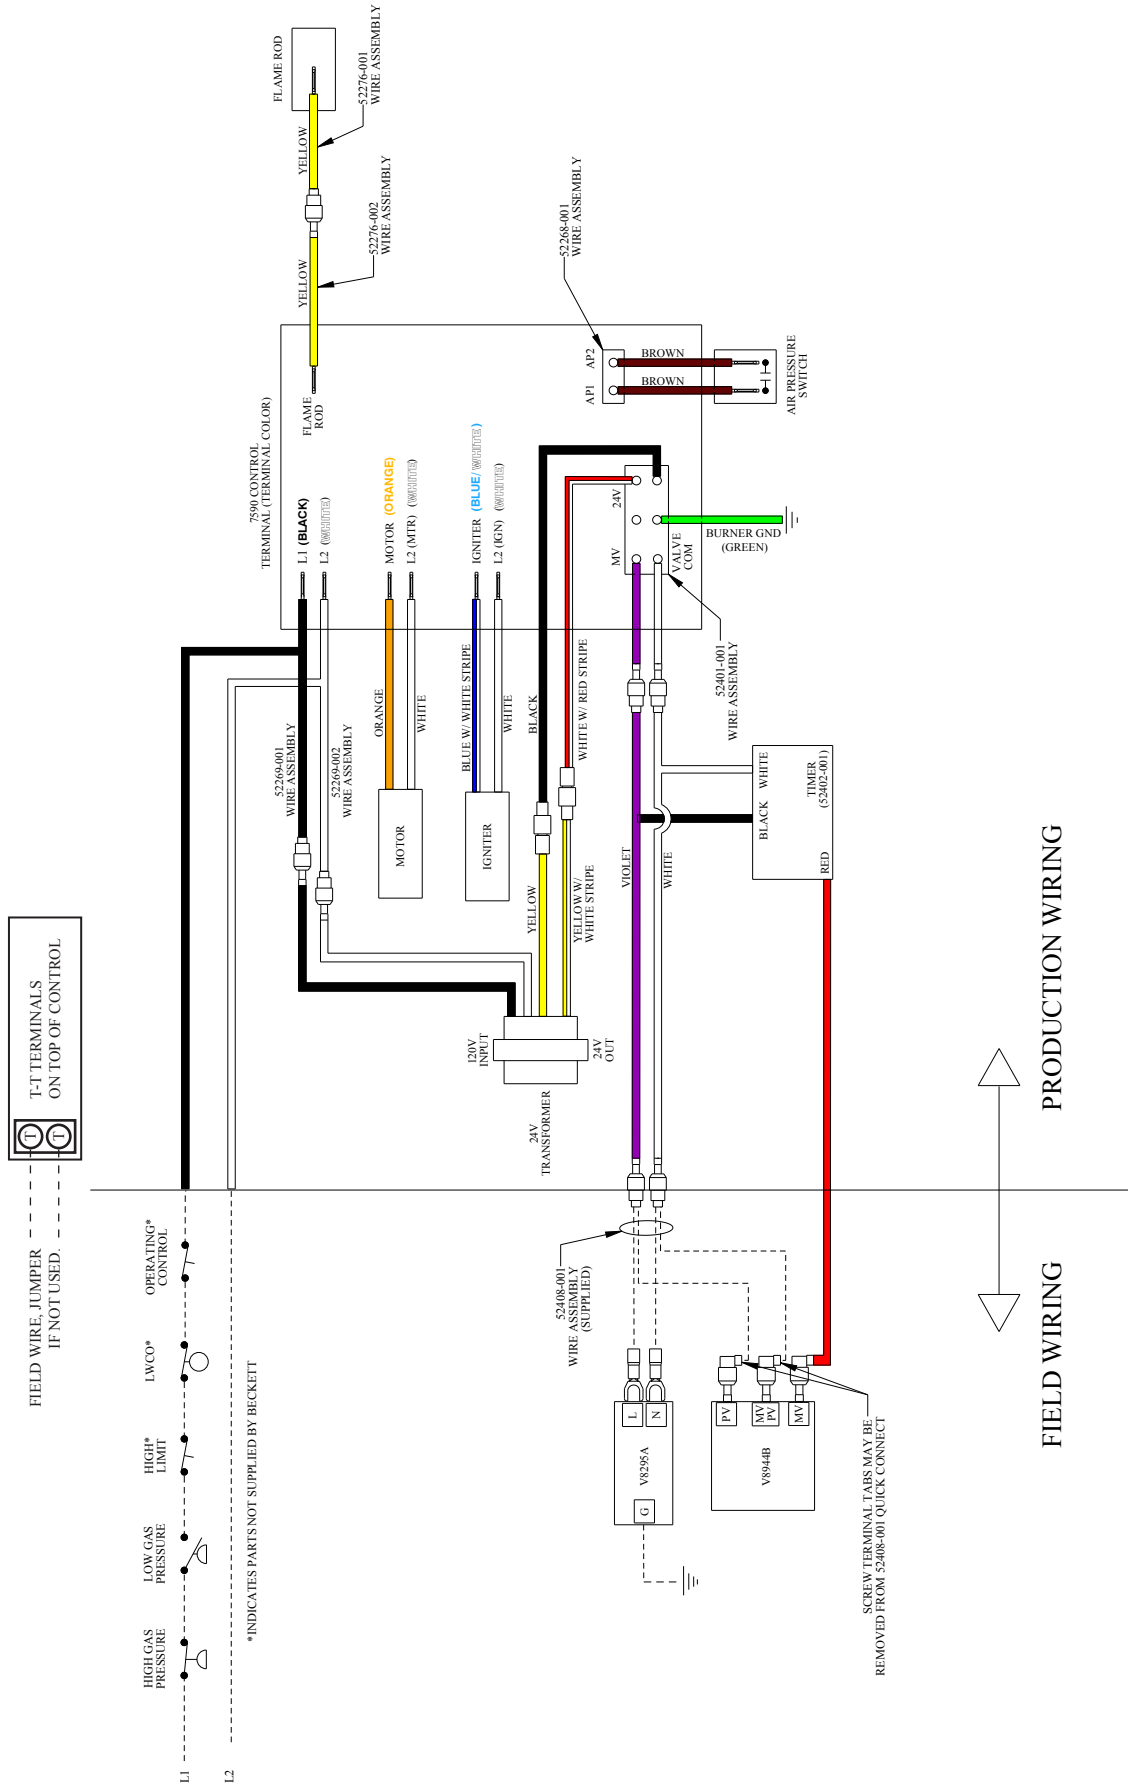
FLAME ROD
52276-001
WIRE ASSEMBLY
YELLOW
52276-002
WIRE ASSEMBLY
YELLOW
52268-001
WIRE ASSEMBLY
FLAME ROD
AP2
AP1
BROWN
BROWN
AIR PRESSURE SWITCH
7590 CONTROL
TERMINAL (TERMINAL COLOR)
L1 (BLACK)
L2 (WHITE)
MOTOR (ORANGE)
L2 (MTR) (WHITE)
IGNITER (BLUE/WHITE)
L2 (IGN) (WHITE)
24V
MV
VALVE COM
BURNER GND (GREEN)
52401-001
WIRE ASSEMBLY
52269-001
WIRE ASSEMBLY
52269-002
WIRE ASSEMBLY
ORANGE
WHITE
BLUE W/ WHITE STRIPE
WHITE
BLACK
WHITE W/ RED STRIPE
MOTOR
IGNITER
YELLOW
YELLOW W/ WHITE STRIPE
VIOLET
WHITE
TIMER (52402-001)
WHITE
BLACK
RED
T-T TERMINALS
ON TOP OF CONTROL
T
T
120V INPUT
24V OUT
24V TRANSFORMER
PRODUCTION WIRING
FIELD WIRING
FIELD WIRE JUMPER IF NOT USED.
OPERATING* CONTROL
LWCO*
HIGH* LIMIT
LOW GAS PRESSURE
HIGH GAS PRESSURE
*INDICATES PARTS NOT SUPPLIED BY BECKETT
L1
L2
52408-001
WIRE ASSEMBLY
(SUPPLIED)
L
N
V8295A
G
PV
MV PV
MV
V8944B
SCREW TERMINAL TABS MAY BE
REMOVED FROM 52408-001 QUICK CONNECT